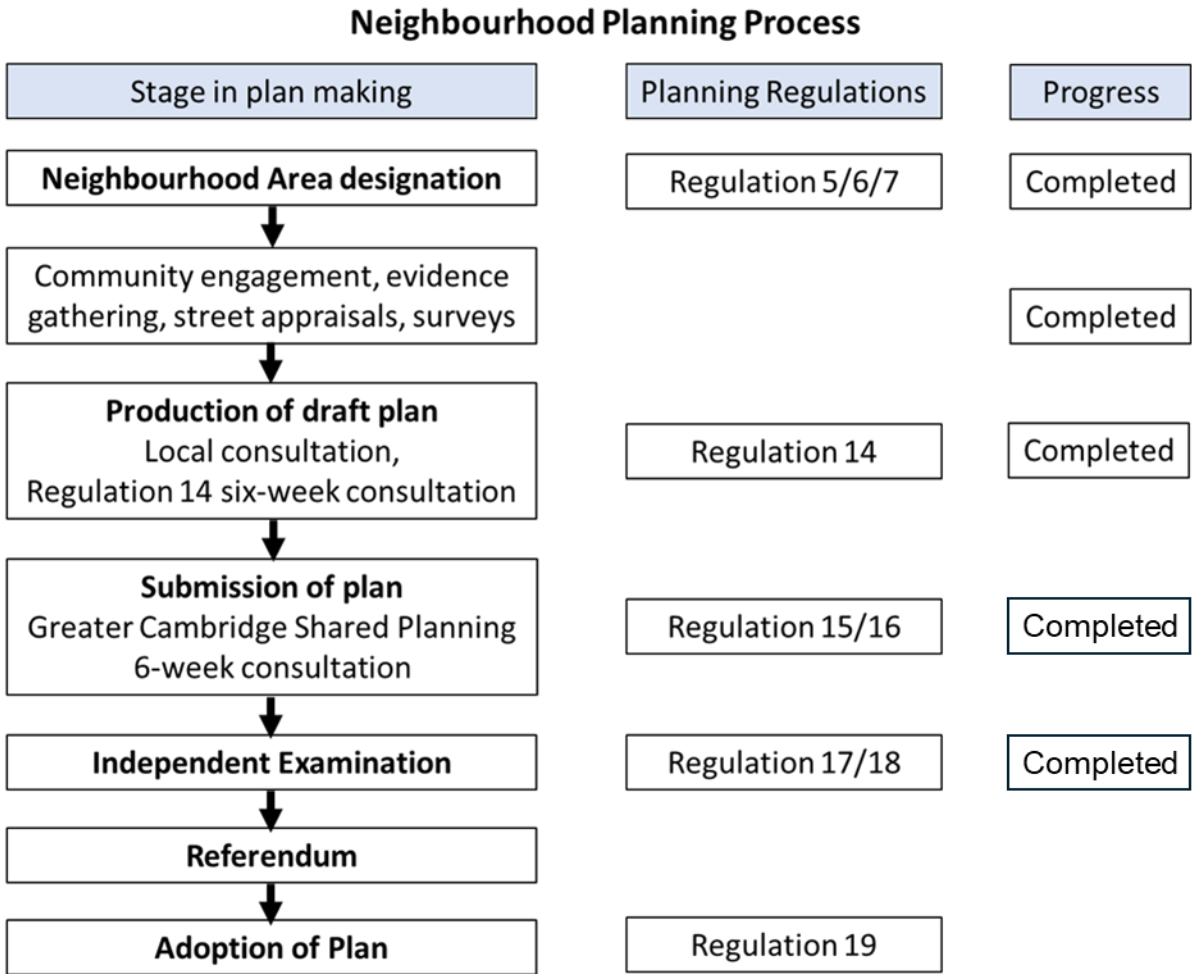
Neighbourhood Planning Process

| Stage in plan making | Planning Regulations | Progress |
|---|---|---|
| **Neighbourhood Area designation** | Regulation 5/6/7 | Completed |
| Community engagement, evidence gathering, street appraisals, surveys | | Completed |
| **Production of draft plan** Local consultation, Regulation 14 six-week consultation | Regulation 14 | Completed |
| **Submission of plan** Greater Cambridge Shared Planning 6-week consultation | Regulation 15/16 | Completed |
| **Independent Examination** | Regulation 17/18 | Completed |
| **Referendum** | | |
| **Adoption of Plan** | Regulation 19 | |